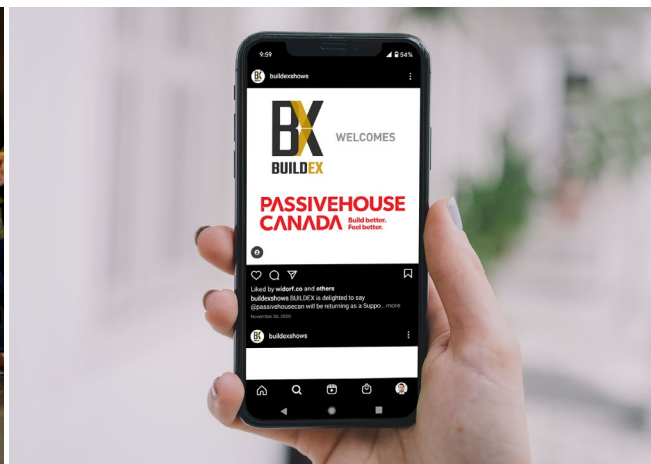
9:59

54%

buildexshows

BX
BUILDEX

WELCOMES

PASSIVEHOUSE
CANADA

Build better.
Feel better.

Liked by widorf.co and others

buildexshows BUILDEX is delighted to say @passivehousecan will be returning as a Suppo... more

November 09, 2022

buildexshows